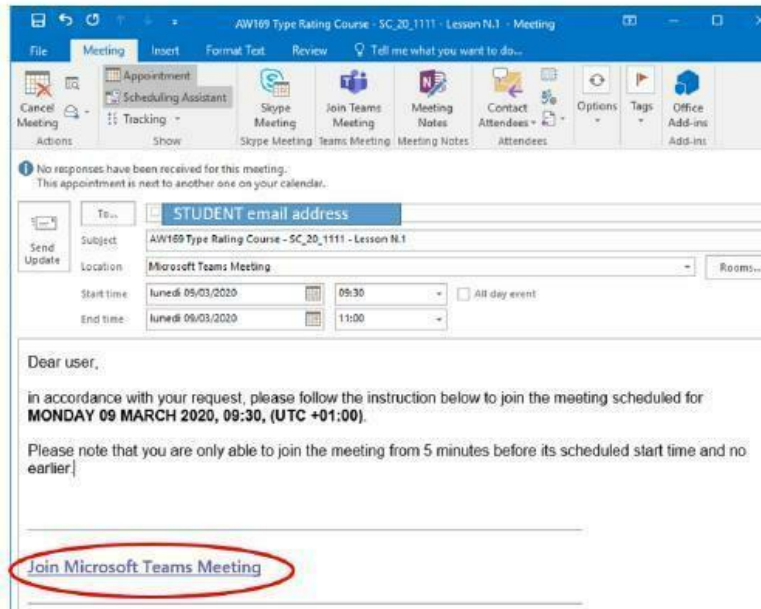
AW169 Type Rating Course - SC_20_1111 - Lesson N.1 - Meeting

File Meeting Insert Format Text Review Tell me what you want to do...

Cancel Meeting
Actions
Appointment
Scheduling Assistant
Tracking
Show
Skype Meeting
Skype Meeting
Join Teams Meeting
Teams Meeting
Meeting Notes
Meeting Notes
Contact Attendees
Attendees
Options
Tags
Office Add-ins
Add-ins

No responses have been received for this meeting.
This appointment is next to another one on your calendar.

Send Update
To...
STUDENT email address
Subject AW169 Type Rating Course - SC_20_1111 - Lesson N.1
Location Microsoft Teams Meeting
Rooms...
Start time lunedì 09/03/2020 09:30 All day event
End time lunedì 09/03/2020 11:00

Dear user,

in accordance with your request, please follow the instruction below to join the meeting scheduled for **MONDAY 09 MARCH 2020, 09:30, (UTC +01:00)**.

Please note that you are only able to join the meeting from 5 minutes before its scheduled start time and no earlier.

Join Microsoft Teams Meeting